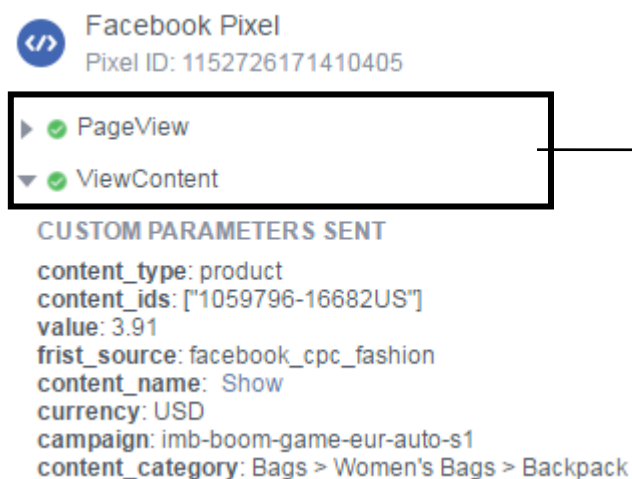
Facebook Pixel
Pixel ID: 1152726171410405

PageView

ViewContent

CUSTOM PARAMETERS SENT

content_type: product
content_ids: ["1059796-16682US"]
value: 3.91
frist_source: facebook_cpc_fashion
content_name: Show
currency: USD
campaign: imb-boom-game-eur-auto-s1
content_category: Bags > Women's Bags > Backpack